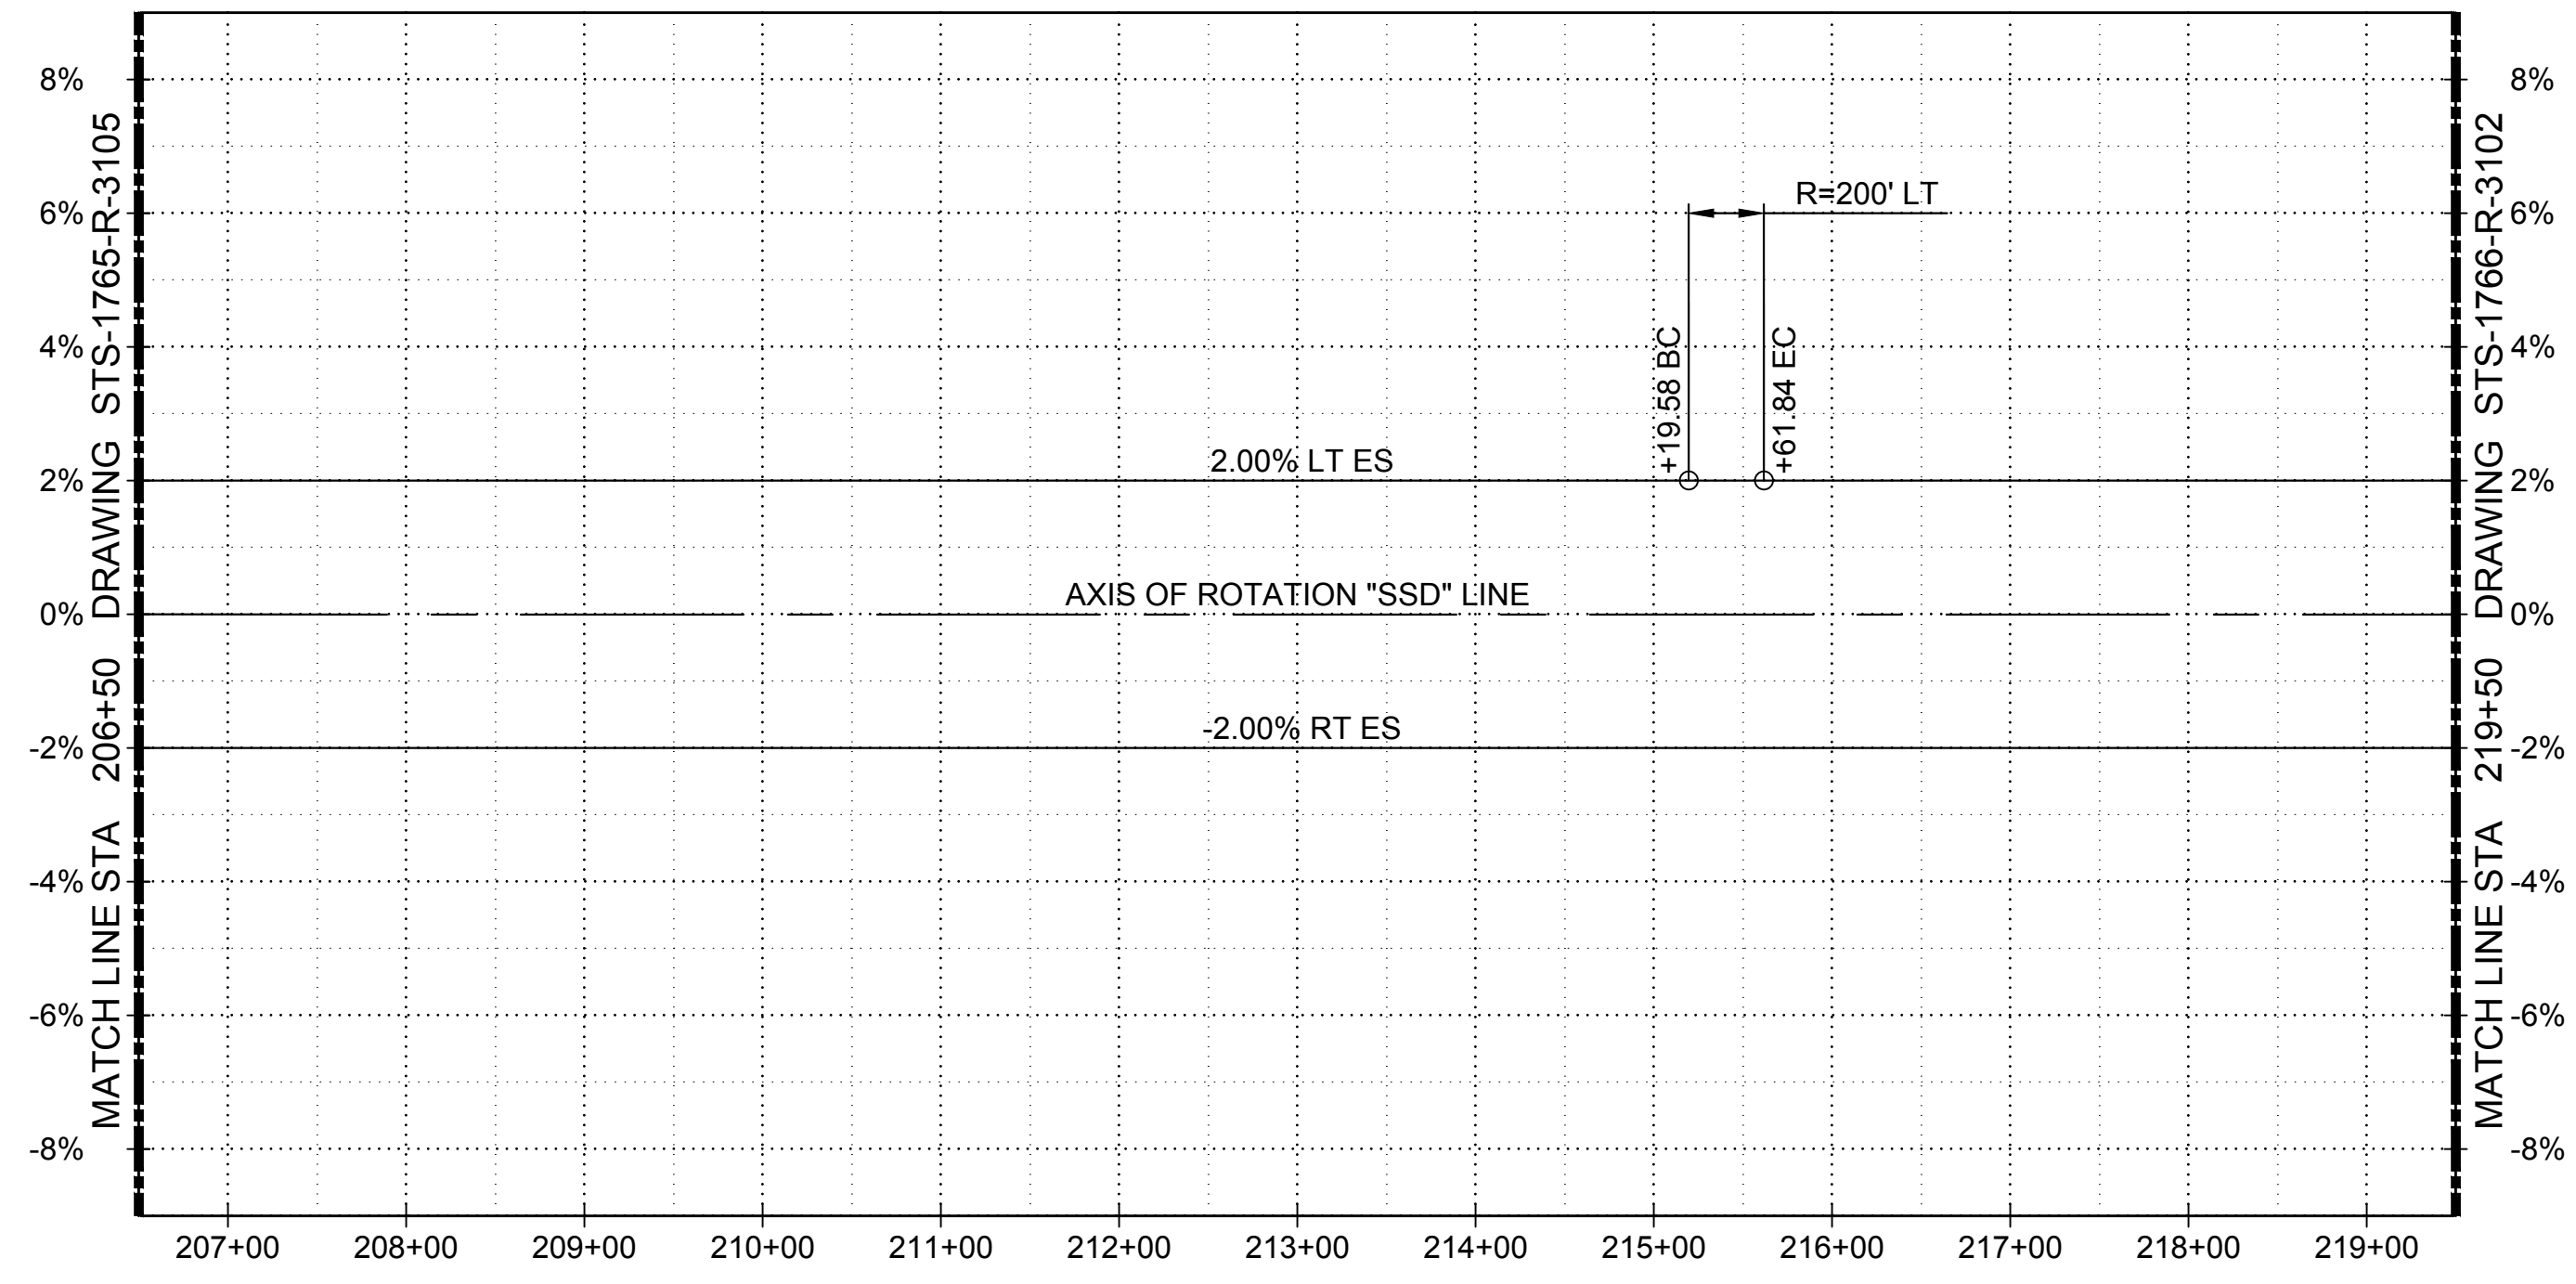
8%
6%
4%
2%
0%
-2%
-4%
-6%
-8%

MATCH LINE STA 206+50 DRAWING STS-1765-R-3105

R=200' LT

+19.58 BC

+61.84 EC

2.00% LT ES

AXIS OF ROTATION "SSD" LINE

-2.00% RT ES

MATCH LINE STA 219+50 DRAWING STS-1766-R-3102

8%
6%
4%
2%
0%
-2%
-4%
-6%
-8%

207+00 208+00 209+00 210+00 211+00 212+00 213+00 214+00 215+00 216+00 217+00 218+00 219+00